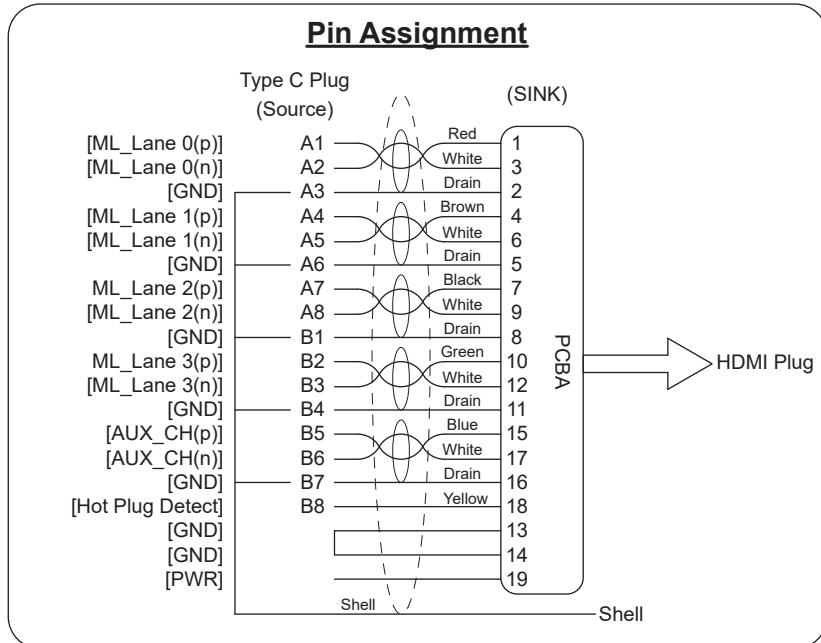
Pin Assignment

Type C Plug
(Source)

(SINK)

[ML_Lane 0(p)] A1 Red 1
[ML_Lane 0(n)] A2 White 3
[GND] A3 Drain 2
[ML_Lane 1(p)] A4 Brown 4
[ML_Lane 1(n)] A5 White 6
[GND] A6 Drain 5
ML_Lane 2(p)] A7 Black 7
[ML_Lane 2(n)] A8 White 9
[GND] B1 Drain 8
ML_Lane 3(p)] B2 Green 10
[ML_Lane 3(n)] B3 White 12
[GND] B4 Drain 11
[AUX_CH(p)] B5 Blue 15
[AUX_CH(n)] B6 White 17
[GND] B7 Drain 16
[Hot Plug Detect] B8 Yellow 18
[GND] 13
[GND] 14
[PWR] 19
Shell
Shell

PCBA

HDMI Plug